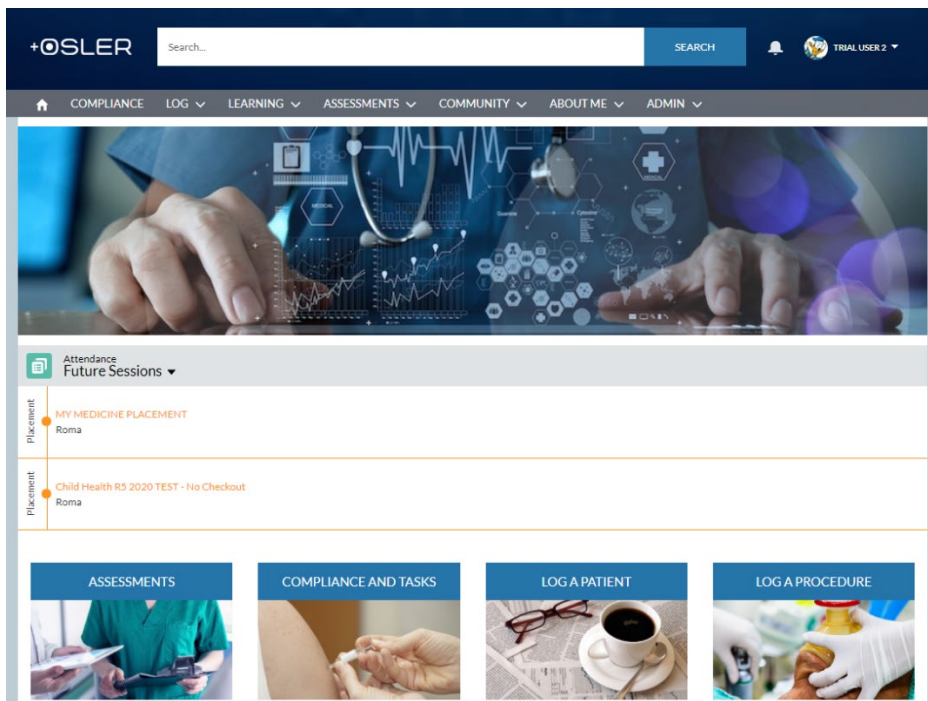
+OSLER

Search...

SEARCH

TRIAL USER 2

COMPLIANCE LOG LEARNING ASSESSMENTS COMMUNITY ABOUT ME ADMIN

MEDICAL

Attendance
Future Sessions

Placement
MY MEDICINE PLACEMENT
Roma

Placement
Child Health R5 2020 TEST - No Checkout
Roma

ASSESSMENTS

COMPLIANCE AND TASKS

LOG A PATIENT

LOG A PROCEDURE